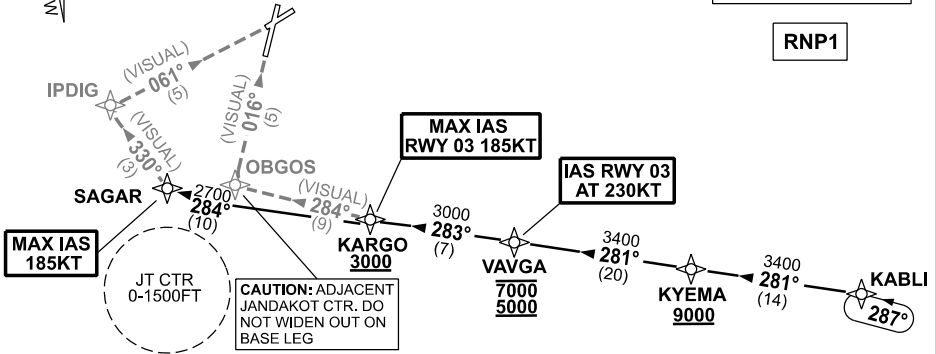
RNP1

(VISUAL)
061°
(5)

IPDIG

(VISUAL)
330°
(3)

(VISUAL)
016°
(5)

MAX IAS
RWY 03 185KT

OBGOS

IAS RWY 03
AT 230KT

SAGAR

2700
284°
(10)

(VISUAL)
284°
(9)

3000
283°
(7)

KARGO
3000

VAVGA
7000
5000

3400
281°
(20)

KYEMA
9000

3400
281°
(14)

KABLI
287°

MAX IAS
185KT

JT CTR
0-1500FT

CAUTION: ADJACENT JANDAKOT CTR. DO NOT WIDEN OUT ON BASE LEG